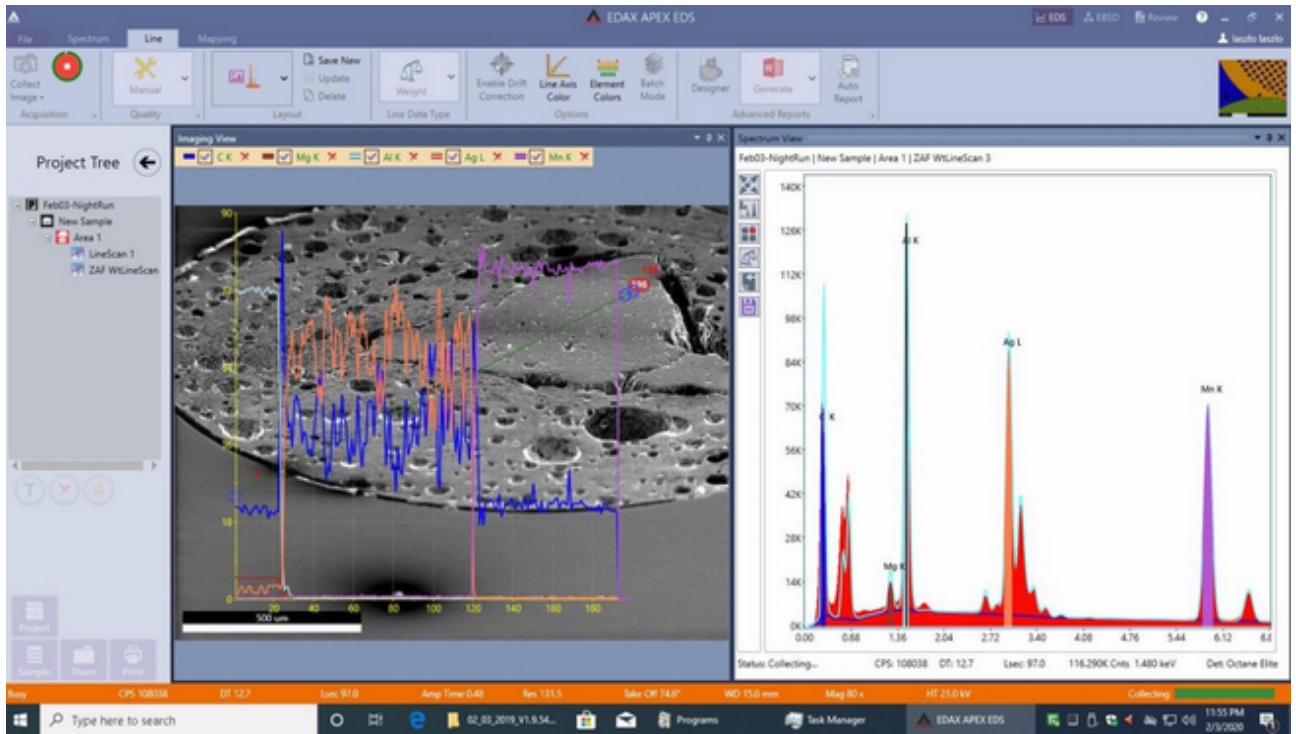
EDAX APEX EDS

EDS EBSD Review laszlo laszlo

File Spectrum Line Mapping

Collect Image Acquisition Manual Quality Save New Update Delete Layout Weight Line Data Type Enable Drift Correction Line Axis Color Element Colors Batch Mode Options Designer Generate Auto Report Advanced Reports

Project Tree

Feb03-NightRun
New Sample
Area 1
LineScan 1
ZAF WtLineScan

Project Sample Share Print

Imaging View

C K Mg K Al K Ag L Mn K

90 72 54 36 18 0

0 20 40 60 80 100 120 140 160 180

500 um

196

Spectrum View

Feb03-NightRun | New Sample | Area 1 | ZAF WtLineScan 3

140K 126K 112K 98K 84K 70K 56K 42K 28K 14K 0K

C K Mg K Al K Ag L Mn K

0.00 0.68 1.36 2.04 2.72 3.40 4.08 4.76 5.44 6.12 6.8

Status: Collecting... CPS: 108038 DT: 12.7 Lsec: 97.0 116.290K Cnts 1.480 keV Det: Octane Elite

Busy CPS 108038 DT 12.7 Lsec 97.0 Amp Time 0.48 Res 131.5 Take Off 74.6° WD 15.0 mm Mag 80 x HT 21.0 kV Collecting

Type here to search 02_03_2019_V1.9.54... Programs Task Manager EDAX APEX EDS 11:55 PM 2/3/2020